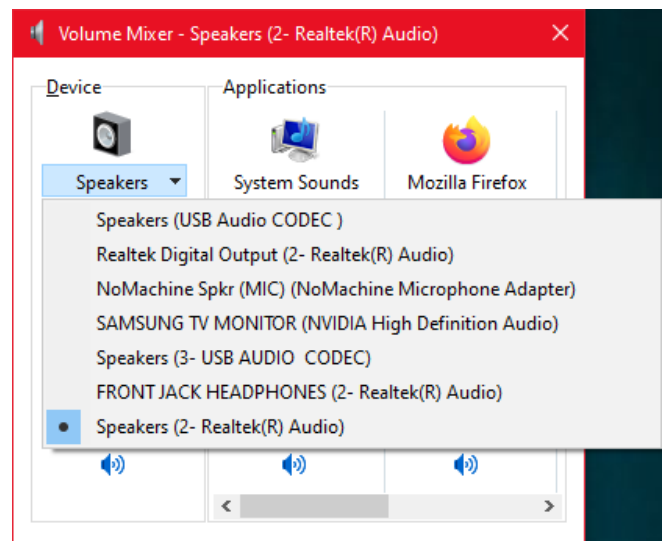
Volume Mixer - Speakers (2- Realtek(R) Audio)

Device

Speakers

Applications

System Sounds

Mozilla Firefox

Speakers (USB Audio CODEC )
Realtek Digital Output (2- Realtek(R) Audio)
NoMachine Spkr (MIC) (NoMachine Microphone Adapter)
SAMSUNG TV MONITOR (NVIDIA High Definition Audio)
Speakers (3- USB AUDIO CODEC)
FRONT JACK HEADPHONES (2- Realtek(R) Audio)
Speakers (2- Realtek(R) Audio)